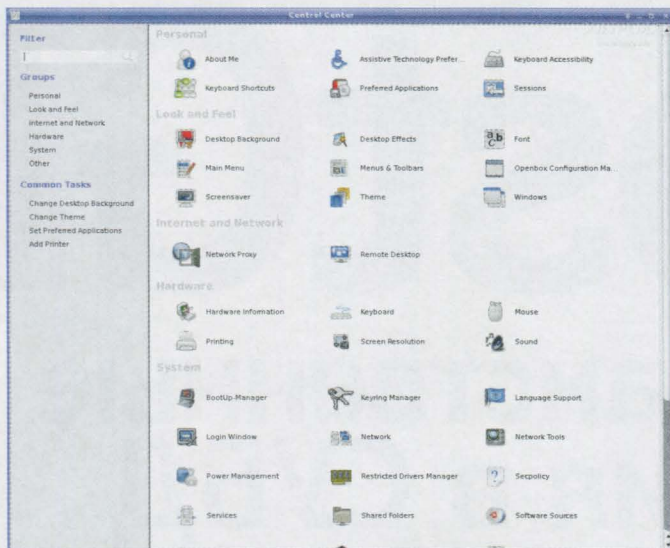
Control Center

Filter

Groups

Personal
Look and Feel
Internet and Network
Hardware
System
Other

Common Tasks

Change Desktop Background
Change Theme
Set Preferred Applications
Add Printer

Personal

About Me
Assistive Technology Prefer...
Keyboard Accessibility
Keyboard Shortcuts
Preferred Applications
Sessions

Look and Feel

Desktop Background
Desktop Effects
Font
Main Menu
Menus & Toolbars
Openbox Configuration Ma...
Screensaver
Theme
Windows

Internet and Network

Network Proxy
Remote Desktop

Hardware

Hardware Information
Keyboard
Mouse
Printing
Screen Resolution
Sound

System

BootUp-Manager
Keyring Manager
Language Support
Login Window
Network
Network Tools
Power Management
Restricted Drivers Manager
Secpolicy
Services
Shared Folders
Software Sources